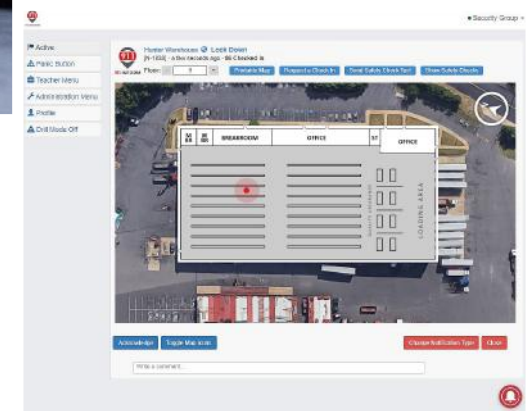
Security Group

Active
Panic Button
Teacher Menu
Administration Menu
Profile
Drill Mode Off

Hunter Warehouse Lock Down
[N-1058] - A few seconds ago - 86 Checked In
Floor: 1
Printable Map
Request a Check In
Send Safety Check Text
Show Safety Checks

BREAKROOM
OFFICE
ST
OFFICE
LOADING AREA

Acknowledge
Toggle Map Icons
Change Notification Type
Close

Write a comment...